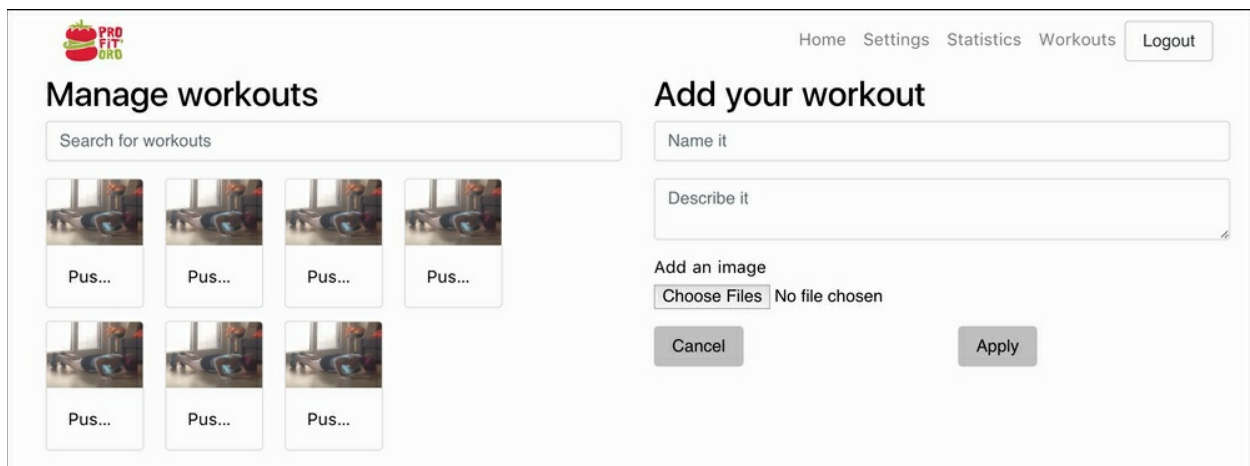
PRO FIT ORO

Home Settings Statistics Workouts Logout

Manage workouts

Search for workouts

Pus... Pus... Pus... Pus...

Pus... Pus... Pus...

Add your workout

Name it

Describe it

Add an image

Choose Files No file chosen

Cancel Apply